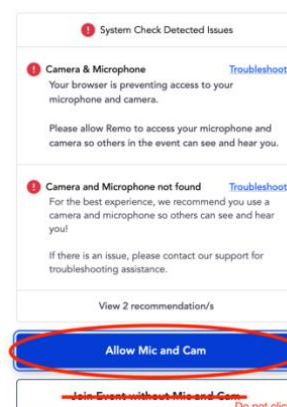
System Check Detected Issues

Camera & Microphone Troubleshoot

Your browser is preventing access to your microphone and camera.

Please allow Remo to access your microphone and camera so others in the event can see and hear you.

Camera and Microphone not found Troubleshoot

For the best experience, we recommend you use a camera and microphone so others can see and hear you!

If there is an issue, please contact our support for troubleshooting assistance.

View 2 recommendation/s

Allow Mic and Cam

Join Event without Mic and Cam

Do not clic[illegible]